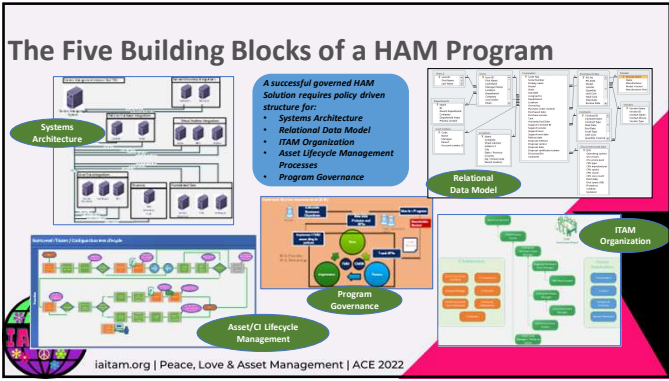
The Five Building Blocks of a HAM Program

A successful governed HAM Solution requires policy driven structure for:
- Systems Architecture
- Relational Data Model
- ITAM Organization
- Asset Lifecycle Management Processes
- Program Governance

Systems Architecture

Relational Data Model

ITAM Organization

Program Governance

Asset/CI Lifecycle Management

iaitam.org | Peace, Love & Asset Management | ACE 2022